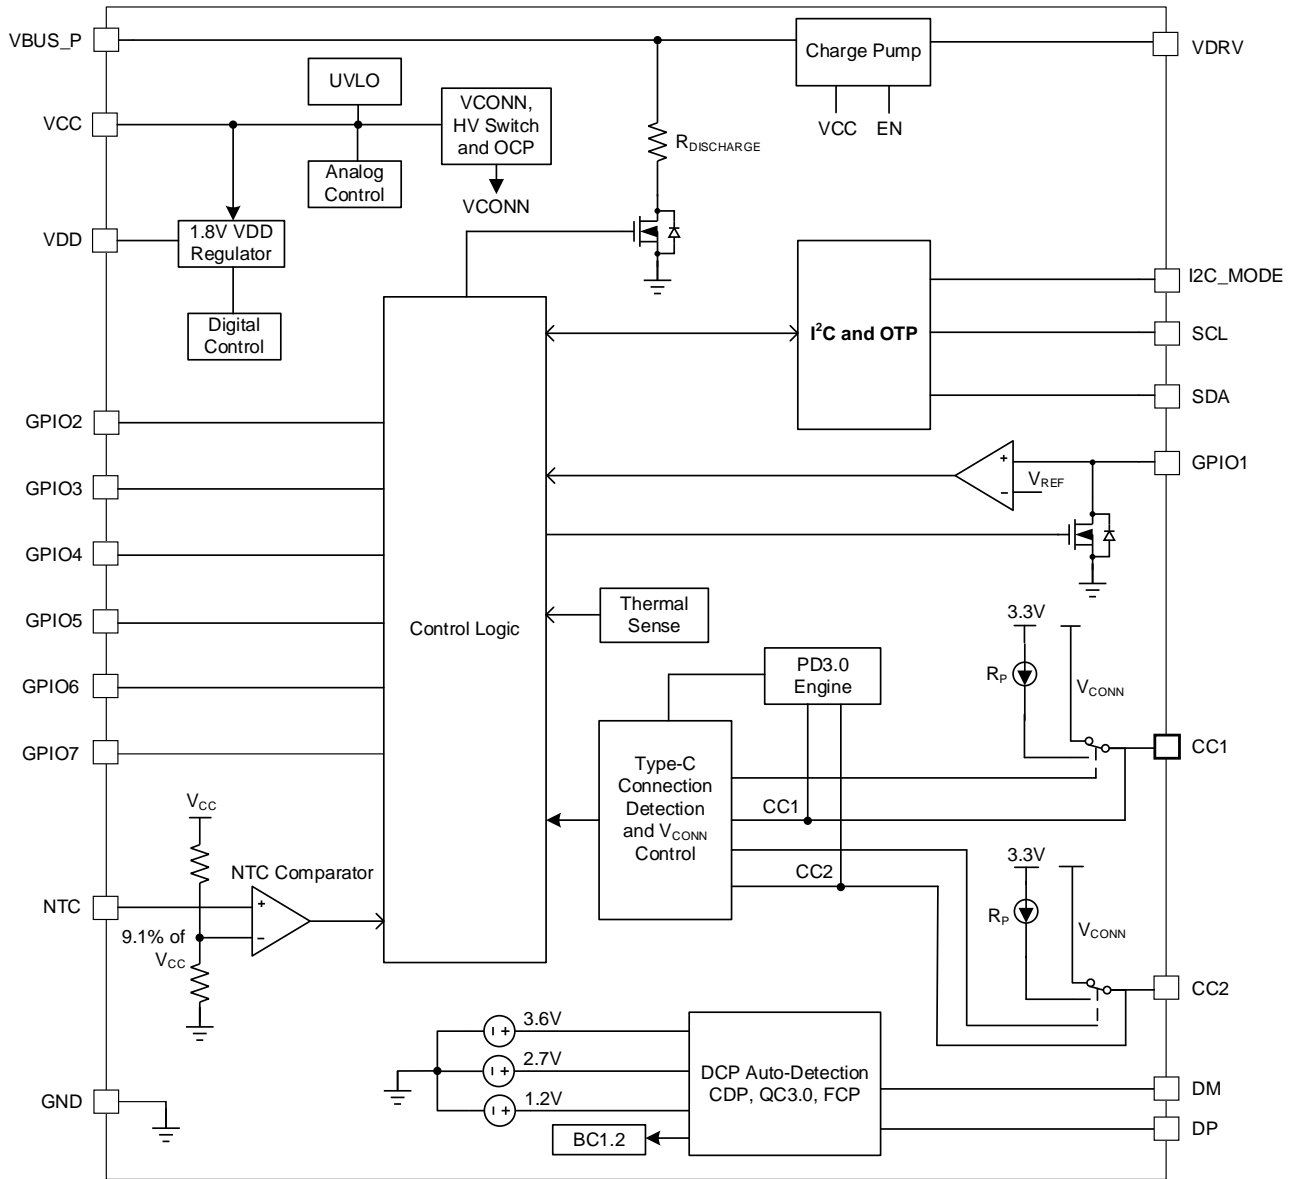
VBUS_P
Charge Pump
VDRV
VCC
EN
UVLO
VCC
VCONN, HV Switch and OCP
$R_{DISCHARGE}$
Analog Control
VCONN
VDD
1.8V VDD Regulator
Digital Control
I2C_MODE
$I^2C$ and OTP
SCL
SDA
GPIO2
GPIO1
+
-
$V_{REF}$
GPIO3
GPIO4
Thermal Sense
GPIO5
Control Logic
3.3V
PD3.0 Engine
$R_P$
$V_{CONN}$
GPIO6
GPIO7
CC1
Type-C Connection Detection and $V_{CONN}$ Control
$V_{CC}$
CC1
3.3V
NTC Comparator
CC2
NTC
+
-
$R_P$
$V_{CONN}$
9.1% of $V_{CC}$
CC2
3.6V
2.7V
DCP Auto-Detection CDP, QC3.0, FCP
DM
GND
1.2V
BC1.2
DP